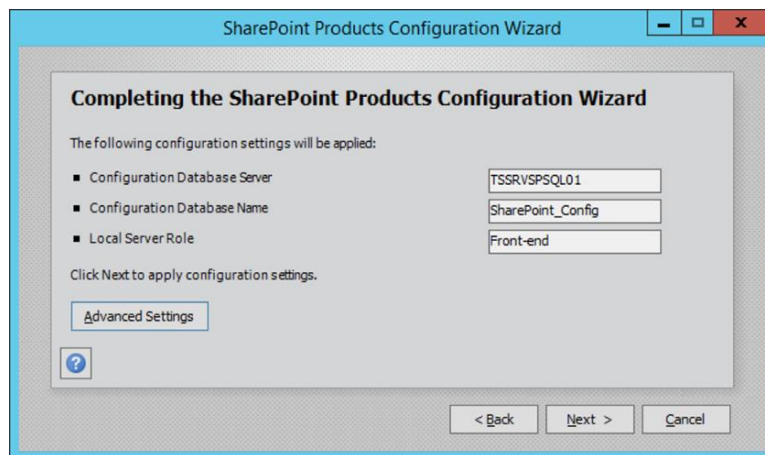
SharePoint Products Configuration Wizard

Completing the SharePoint Products Configuration Wizard

The following configuration settings will be applied:

- Configuration Database Server TSSRVSPSQL01
- Configuration Database Name SharePoint_Config
- Local Server Role Front-end

Click Next to apply configuration settings.

Advanced Settings

< Back Next > Cancel